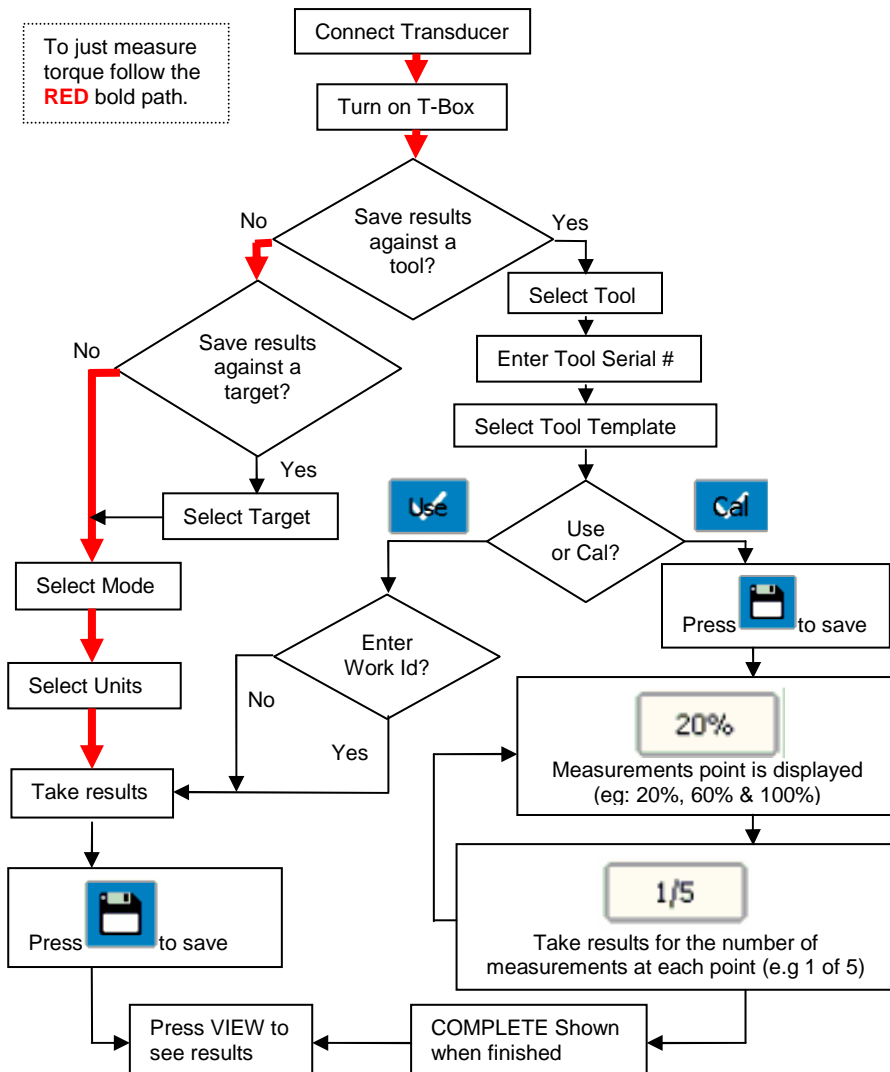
To just measure torque follow the **RED** bold path.

Connect Transducer

Turn on T-Box

Save results against a tool?

No

Yes

Select Tool

Enter Tool Serial #

Select Tool Template

Save results against a target?

No

Yes

Select Target

Use

Cal

Use or Cal?

Select Mode

Press to save

Enter Work Id?

Select Units

No

Yes

20%

Measurements point is displayed (eg: 20%, 60% & 100%)

Take results

1/5

Take results for the number of measurements at each point (e.g 1 of 5)

Press to save

Press VIEW to see results

COMPLETE Shown when finished